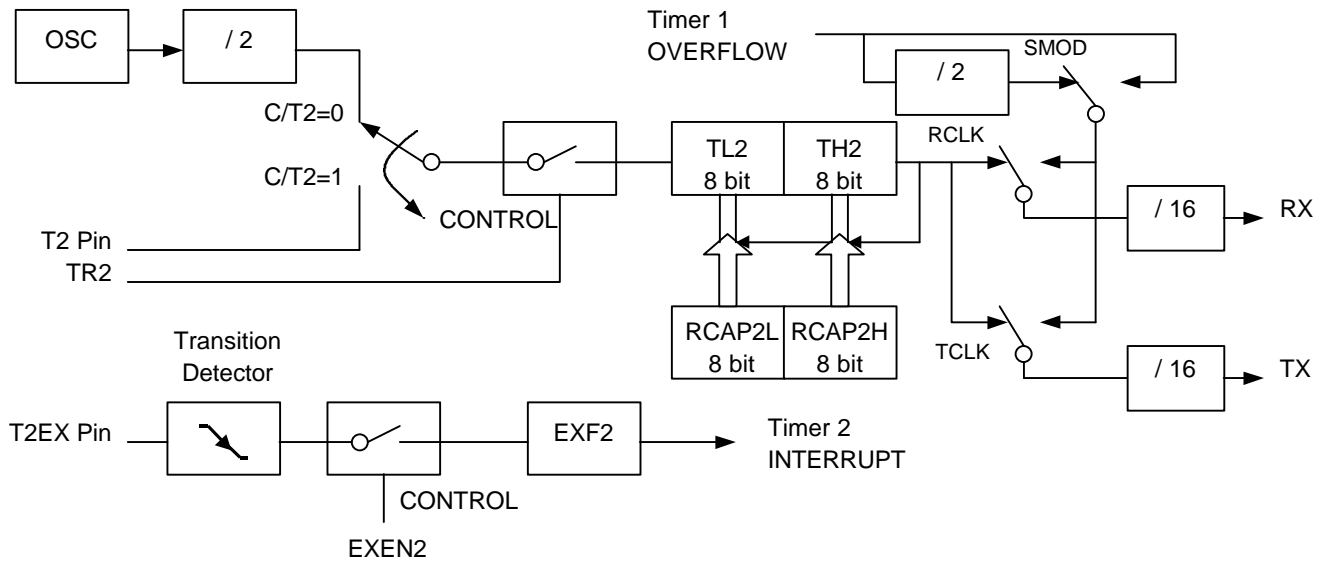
OSC

/ 2

Timer 1
OVERFLOW

/ 2

SMOD

C/T2=0

C/T2=1

CONTROL

TL2
8 bit

TH2
8 bit

RCLK

/ 16

RX

T2 Pin

TR2

RCAP2L
8 bit

RCAP2H
8 bit

TCLK

/ 16

TX

Transition
Detector

T2EX Pin

EXF2

Timer 2
INTERRUPT

CONTROL

EXEN2